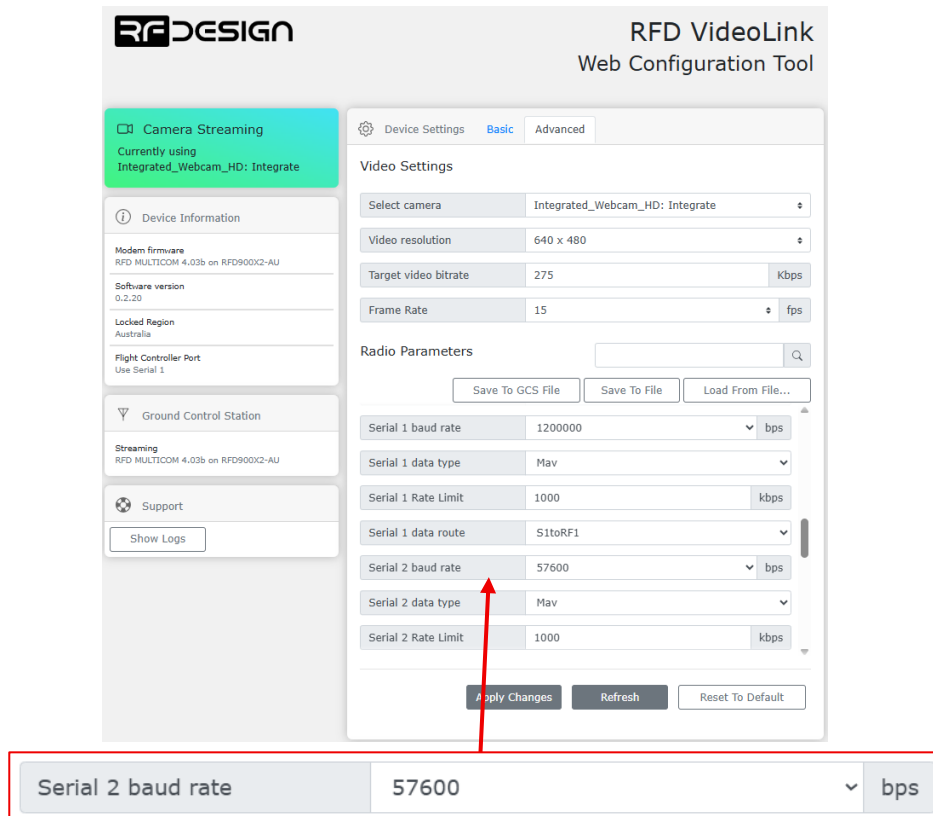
RFDESIGN

RFD VideoLink
Web Configuration Tool

Camera Streaming
Currently using
Integrated_Webcam_HD: Integrate

Device Information

Modem firmware
RFD MULTICOM 4.03b on RFD900X2-AU

Software version
0.2.20

Locked Region
Australia

Flight Controller Port
Use Serial 1

Ground Control Station

Streaming
RFD MULTICOM 4.03b on RFD900X2-AU

Support

Show Logs

Device Settings Basic Advanced

Video Settings

| Select camera | Integrated_Webcam_HD: Integrate | |
|---|---|---|
| Video resolution | 640 x 480 | |
| Target video bitrate | 275 | Kbps |
| Frame Rate | 15 | fps |

Radio Parameters

Save To GCS File Save To File Load From File...

| Serial 1 baud rate | 1200000 | bps |
|---|---|---|
| Serial 1 data type | Mav | |
| Serial 1 Rate Limit | 1000 | kbps |
| Serial 1 data route | S1toRF1 | |
| Serial 2 baud rate | 57600 | bps |
| Serial 2 data type | Mav | |
| Serial 2 Rate Limit | 1000 | kbps |

Apply Changes Refresh Reset To Default

| Serial 2 baud rate | 57600 | bps |
|---|---|---|